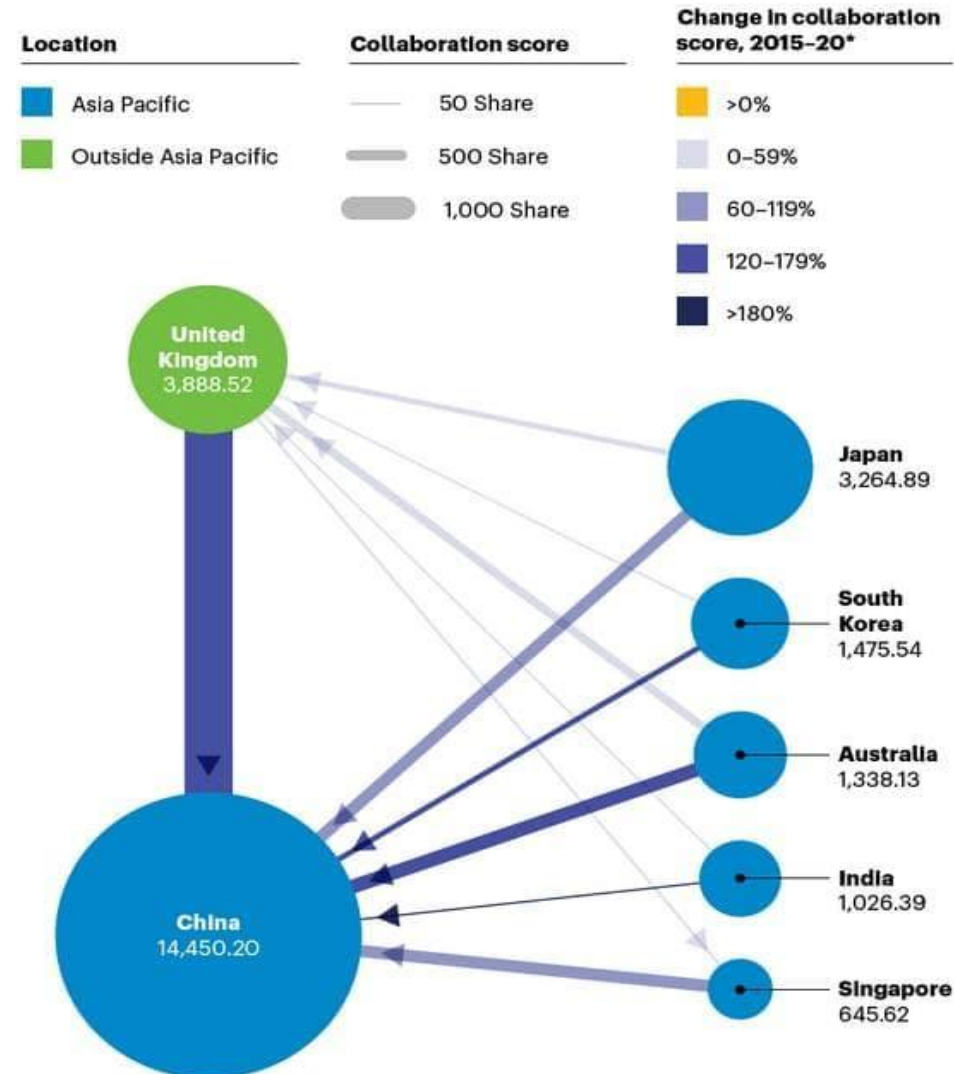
Location

Asia Pacific

Outside Asia Pacific

Collaboration score

50 Share

500 Share

1,000 Share

Change in collaboration score, 2015–20*

>0%

0–59%

60–119%

120–179%

>180%

United Kingdom 3,888.52

Japan 3,264.89

South Korea 1,475.54

Australia 1,338.13

India 1,026.39

Singapore 645.62

China 14,450.20